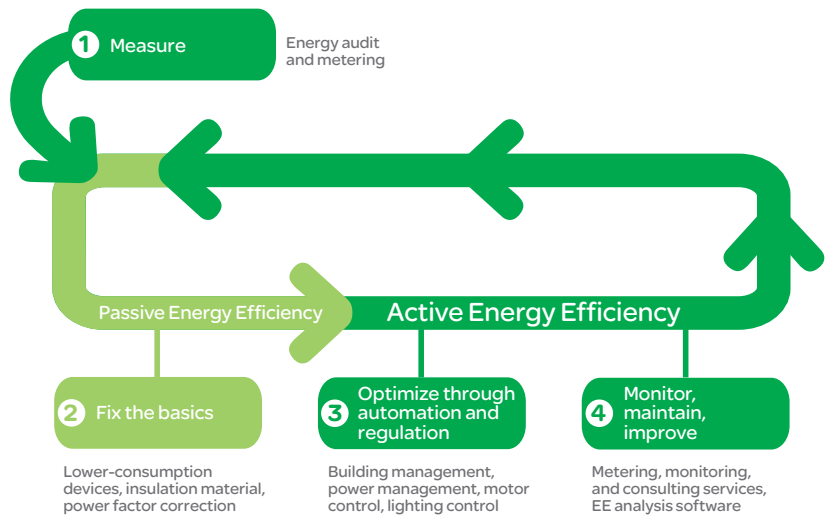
1 Measure

Energy audit and metering

Passive Energy Efficiency

Active Energy Efficiency

2 Fix the basics

Lower-consumption devices, insulation material, power factor correction

3 Optimize through automation and regulation

Building management, power management, motor control, lighting control

4 Monitor, maintain, improve

Metering, monitoring, and consulting services, EE analysis software